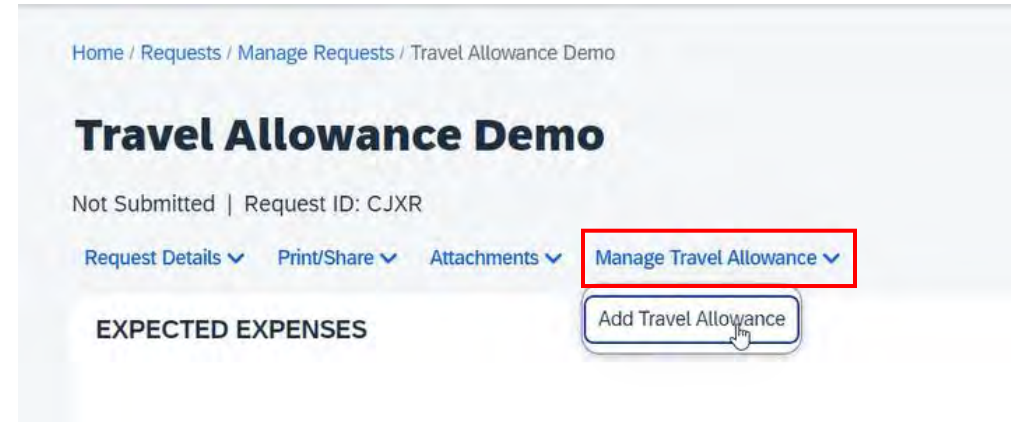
Home / Requests / Manage Requests / Travel Allowance Demo

Travel Allowance Demo

Not Submitted | Request ID: CJXR

Request Details ▾ Print/Share ▾ Attachments ▾ Manage Travel Allowance ▾

Add Travel Allowance

EXPECTED EXPENSES